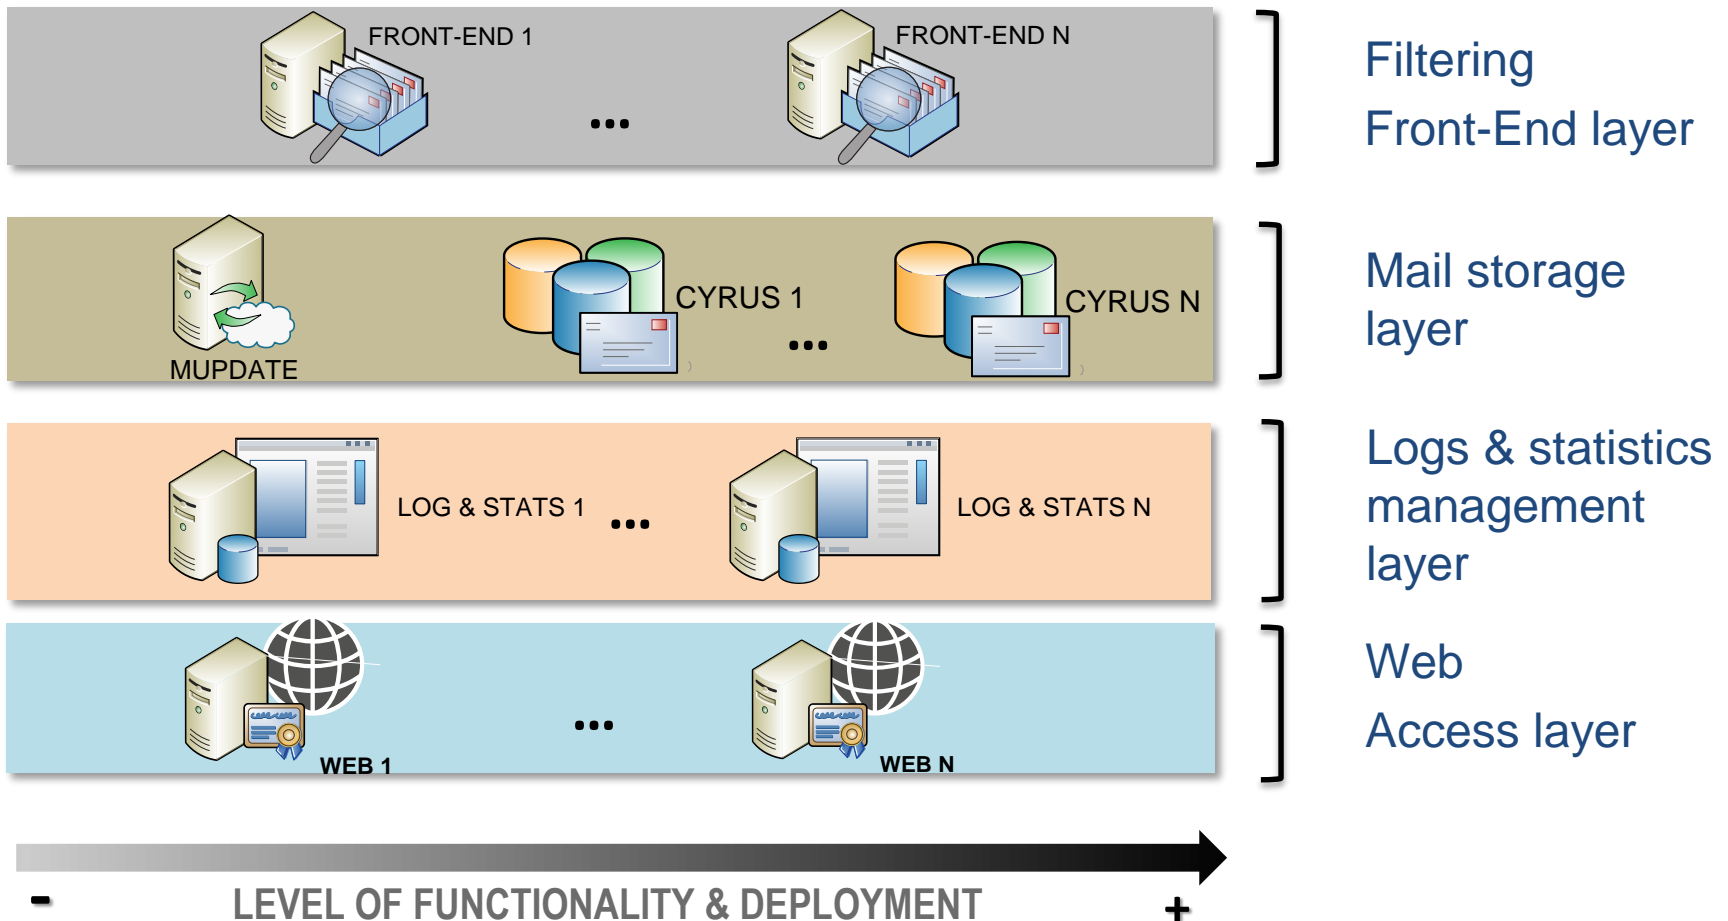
FRONT-END 1 ... FRONT-END N

Filtering
Front-End layer

MUPDATE CYRUS 1 ... CYRUS N

Mail storage layer

LOG & STATS 1 ... LOG & STATS N

Logs & statistics management layer

WEB 1 ... WEB N

Web
Access layer

- LEVEL OF FUNCTIONALITY & DEPLOYMENT +